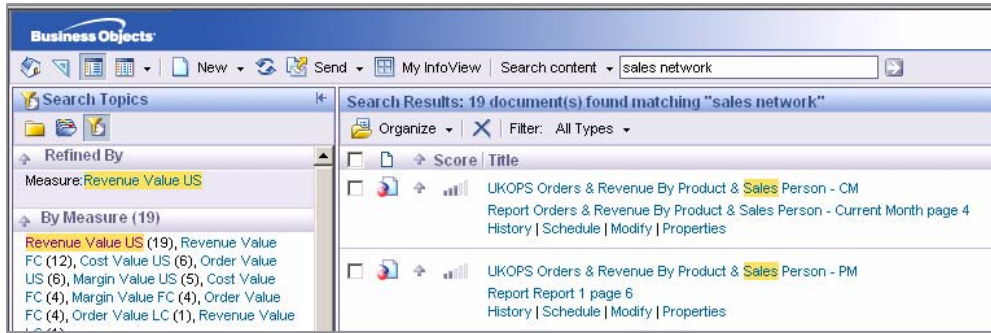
Business Objects

New ▾ Send ▾ My InfoView | Search content ▾ sales network

Search Topics

Refined By

Measure: Revenue Value US

By Measure (19)

Revenue Value US (19), Revenue Value FC (12), Cost Value US (6), Order Value US (6), Margin Value US (5), Cost Value FC (4), Margin Value FC (4), Order Value FC (4), Order Value LC (1), Revenue Value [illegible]

Search Results: 19 document(s) found matching "sales network"

Organize ▾ | Filter: All Types ▾

Score | Title

UKOPS Orders & Revenue By Product & Sales Person - CM
Report Orders & Revenue By Product & Sales Person - Current Month page 4
History | Schedule | Modify | Properties

UKOPS Orders & Revenue By Product & Sales Person - PM
Report Report 1 page 6
History | Schedule | Modify | Properties